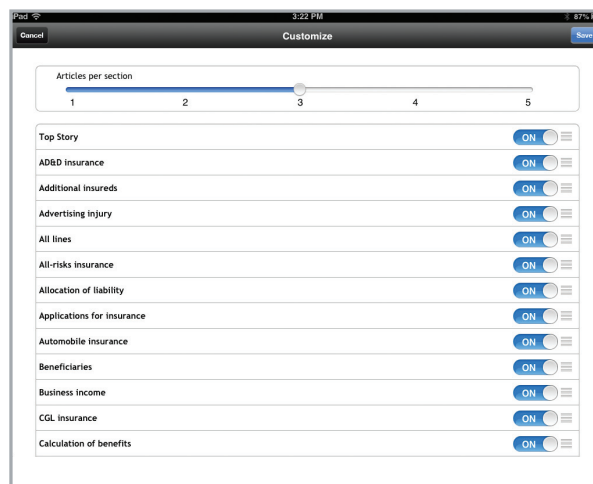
iPad 3:22 PM 87%

Cancel Customize Save

Articles per section

1 2 3 4 5

Top Story ON

AD&D insurance ON

Additional insureds ON

Advertising injury ON

All lines ON

All-risks insurance ON

Allocation of liability ON

Applications for insurance ON

Automobile insurance ON

Beneficiaries ON

Business income ON

CGL insurance ON

Calculation of benefits ON